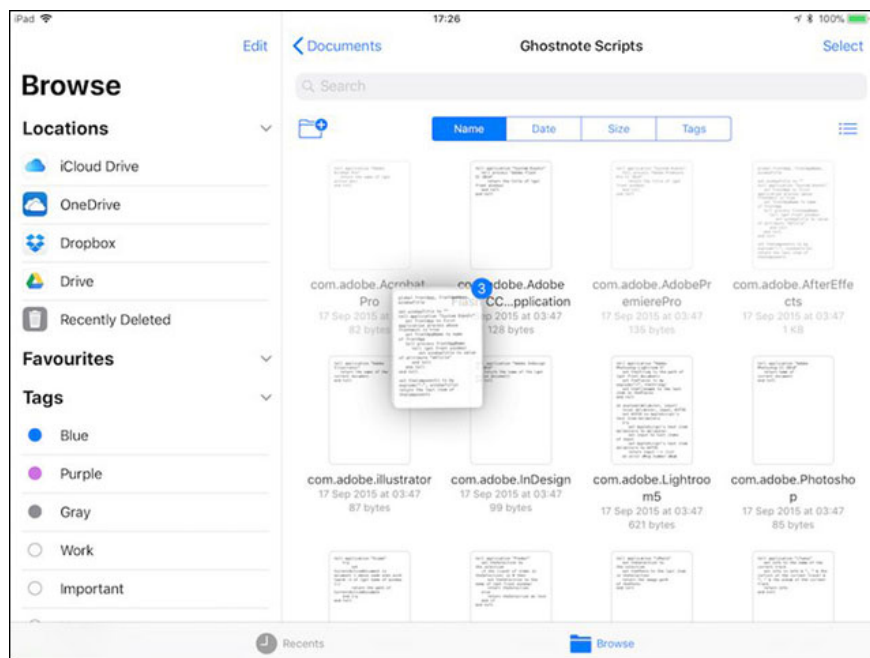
iPad
17:26
100%

Edit
Browse
Locations
iCloud Drive
OneDrive
Dropbox
Drive
Recently Deleted
Favourites
Tags
Blue
Purple
Gray
Work
Important

Documents
Ghostnote Scripts
Select
Search

| Name | Date | Size | Tags |
|---|---|---|---|

com.adobe.Acrobat Pro
17 Sep 2015 at 03:47
82 bytes

com.adobe.Adobe CC...pplication
17 Sep 2015 at 03:47
128 bytes

3

com.adobe.AdobePremierePro
17 Sep 2015 at 03:47
135 bytes

com.adobe.AfterEffects
17 Sep 2015 at 03:47
1 KB

com.adobe.illustrator
17 Sep 2015 at 03:47
87 bytes

com.adobe.InDesign
17 Sep 2015 at 03:47
99 bytes

com.adobe.Lightroom5
17 Sep 2015 at 03:47
621 bytes

com.adobe.Photoshop
17 Sep 2015 at 03:47
85 bytes

Recents
Browse